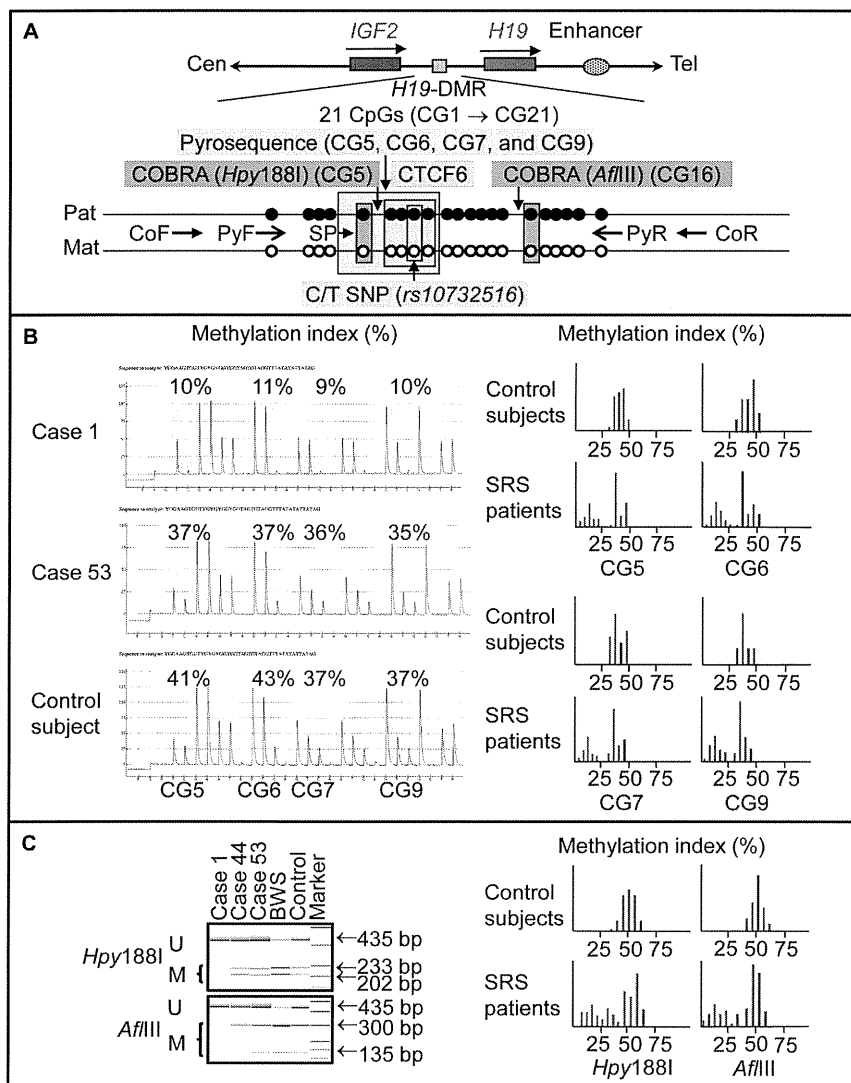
A

IGF2 H19 Enhancer

Cen Tel

H19-DMR

21 CpGs (CG1 → CG21)

Pyrosequence (CG5, CG6, CG7, and CG9)

COBRA (Hpy188I) (CG5) CTCF6 COBRA (AflIII) (CG16)

Pat

Mat

CoF PyF SP PyR CoR

C/T SNP (rs10732516)

B

Methylation index (%)

Methylation index (%)

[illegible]

Case 1

10% 11% 9% 10%

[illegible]

Case 53

37% 37% 36% 35%

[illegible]

Control subject

41% 43% 37% 37%

CG5 CG6 CG7 CG9

Control subjects

25 50 75 25 50 75

SRS patients

25 50 75 25 50 75

CG5 CG6

Control subjects

25 50 75 25 50 75

SRS patients

25 50 75 25 50 75

CG7 CG9

C

Case 1 Case 44 Case 53 BWS Control Marker

Hpy188I

U

M

AflIII

U

M

435 bp

233 bp

202 bp

435 bp

300 bp

135 bp

Methylation index (%)

Control subjects

25 50 75 25 50 75

SRS patients

25 50 75 25 50 75

Hpy188I AflIII